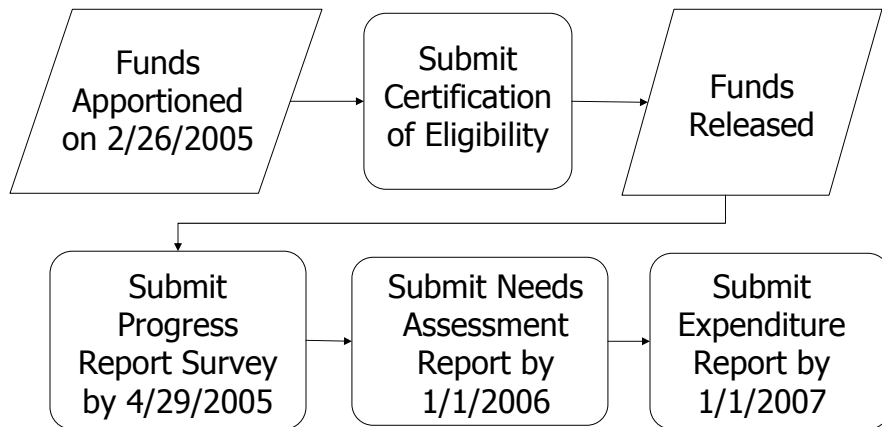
Funds Apportioned on 2/26/2005

Submit Certification of Eligibility

Funds Released

Submit Progress Report Survey by 4/29/2005

Submit Needs Assessment Report by 1/1/2006

Submit Expenditure Report by 1/1/2007